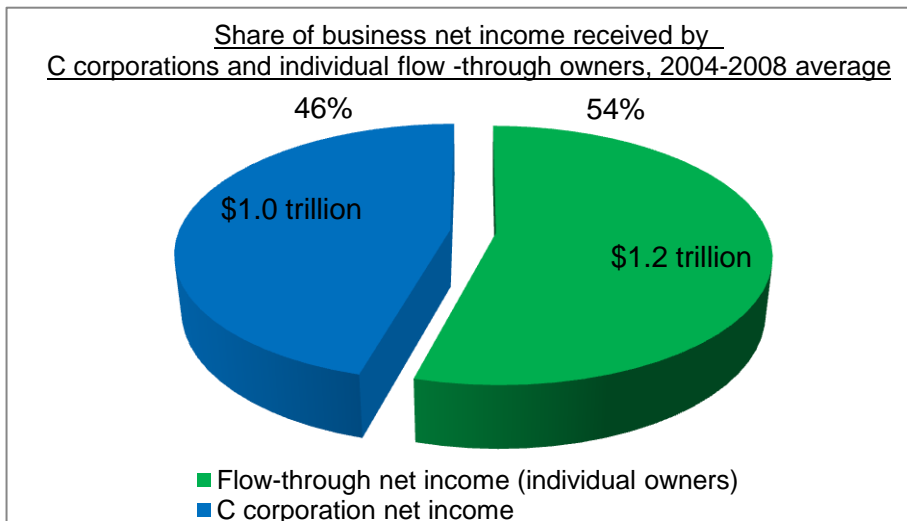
Share of business net income received by
C corporations and individual flow -through owners, 2004-2008 average

46%

54%

$1.0 trillion

$1.2 trillion

Flow-through net income (individual owners)
C corporation net income